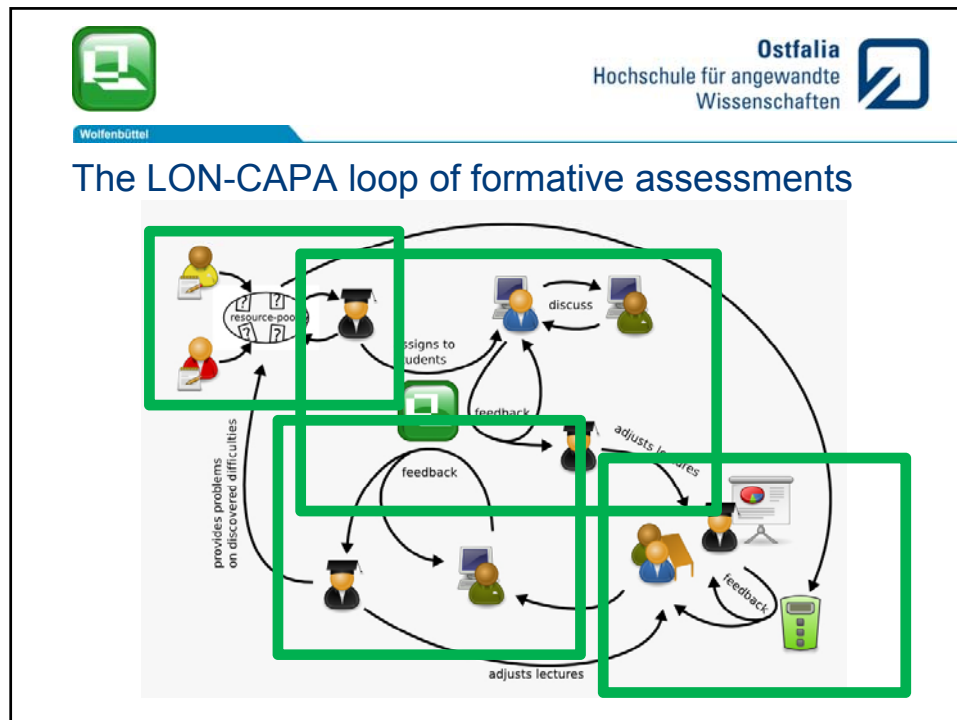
Wolfenbüttel

Ostfalia
Hochschule für angewandte
Wissenschaften

The LON-CAPA loop of formative assessments

resource-pool

discuss

ssigns to
udents

feedback

adjusts lectures

feedback

provides problems
on discovered difficulties

feedback

adjusts lectures